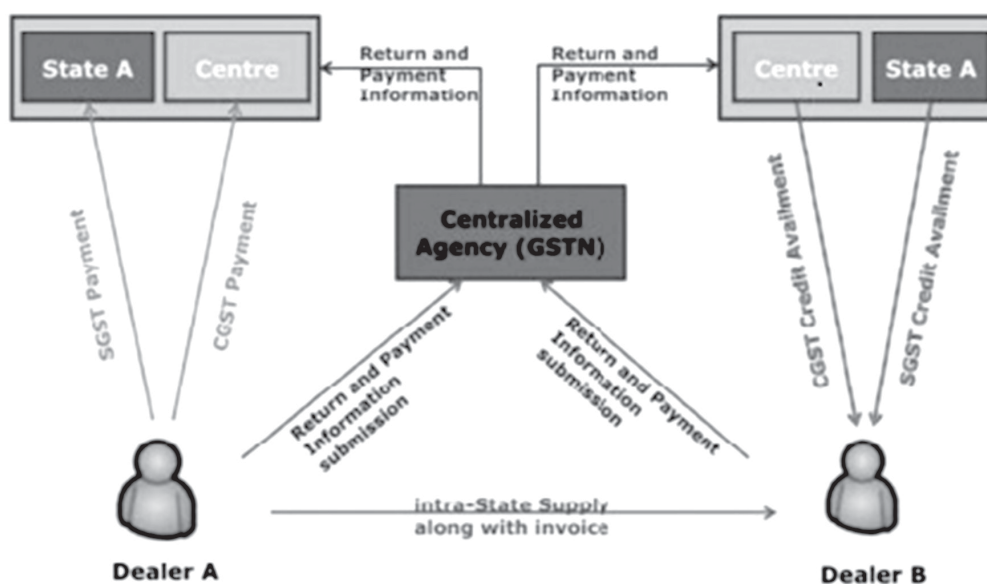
State A

Centre

Return and Payment Information

Return and Payment Information

Centre

State A

SGST Payment

CGST Payment

Centralized Agency (GSTN)

CGST Credit Availment

SGST Credit Availment

Return and Payment Information submission

Return and Payment Information submission

intra-State Supply along with invoice

Dealer A

Dealer B